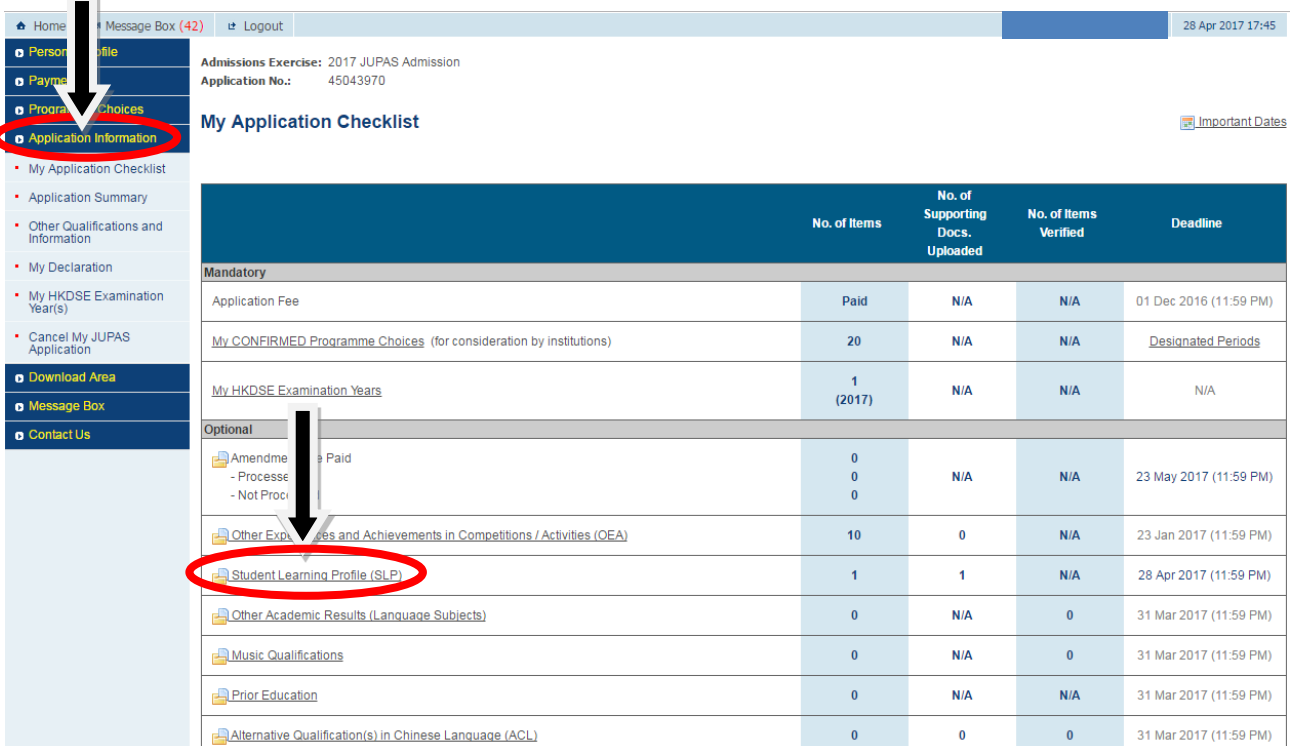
Home Message Box (42) Logout 28 Apr 2017 17:45

Person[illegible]ofile
Payme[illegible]
Progra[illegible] Choices
Application Information
My Application Checklist
Application Summary
Other Qualifications and Information
My Declaration
My HKDSE Examination Year(s)
Cancel My JUPAS Application
Download Area
Message Box
Contact Us

Admissions Exercise: 2017 JUPAS Admission
Application No.: 45043970

My Application Checklist

Important Dates

| | No. of Items | No. of Supporting Docs. Uploaded | No. of Items Verified | Deadline |
|---|---|---|---|---|
| Mandatory | | | | |
| Application Fee | Paid | N/A | N/A | 01 Dec 2016 (11:59 PM) |
| My CONFIRMED Programme Choices (for consideration by institutions) | 20 | N/A | N/A | Designated Periods |
| My HKDSE Examination Years | 1 (2017) | N/A | N/A | N/A |
| Optional | | | | |
| Amendme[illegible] Paid - Processe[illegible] - Not Proc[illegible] | 0 0 0 | N/A | N/A | 23 May 2017 (11:59 PM) |
| Other Exp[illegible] and Achievements in Competitions / Activities (OEA) | 10 | 0 | N/A | 23 Jan 2017 (11:59 PM) |
| Student Learning Profile (SLP) | 1 | 1 | N/A | 28 Apr 2017 (11:59 PM) |
| Other Academic Results (Language Subjects) | 0 | N/A | 0 | 31 Mar 2017 (11:59 PM) |
| Music Qualifications | 0 | N/A | 0 | 31 Mar 2017 (11:59 PM) |
| Prior Education | 0 | N/A | N/A | 31 Mar 2017 (11:59 PM) |
| Alternative Qualification(s) in Chinese Language (ACL) | 0 | 0 | 0 | 31 Mar 2017 (11:59 PM) |